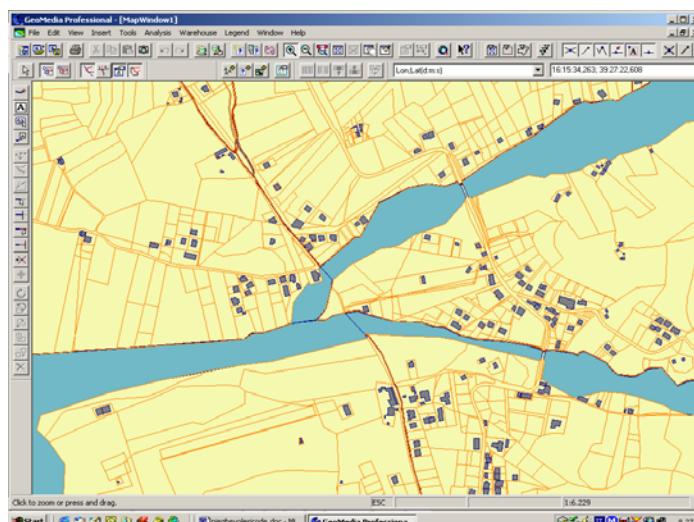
GeoMedia Professional - [MapWindow1]
File Edit View Insert Tools Analysis Warehouse Legend Window Help
Lon,Lat(d:m:s)
16:15:34,263; 39:27:22,608
Click to zoom or press and drag.
ESC
1:6.229
Start
GeoMedia Professiona